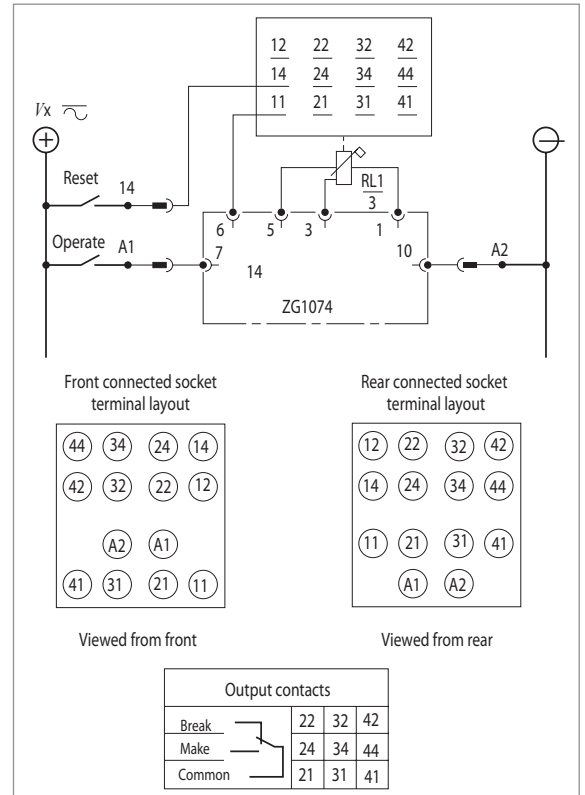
| 12 | 22 | 32 | 42 |
|---|---|---|---|
| 14 | 24 | 34 | 44 |
| 11 | 21 | 31 | 41 |

Vx

Reset 14

Operate A1

RL1
3

6 5 3 1

7

14

10

A2

ZG1074

Front connected socket terminal layout

| 44 | 34 | 24 | 14 |
|---|---|---|---|
| 42 | 32 | 22 | 12 |
| | A2 | A1 | |
| 41 | 31 | 21 | 11 |

Viewed from front

Rear connected socket terminal layout

| 12 | 22 | 32 | 42 |
|---|---|---|---|
| 14 | 24 | 34 | 44 |
| 11 | 21 | 31 | 41 |
| | A1 | A2 | |

Viewed from rear

Output contacts

| | 22 | 32 | 42 |
|---|---|---|---|
| Break | | | |
| Make | 24 | 34 | 44 |
| Common | 21 | 31 | 41 |